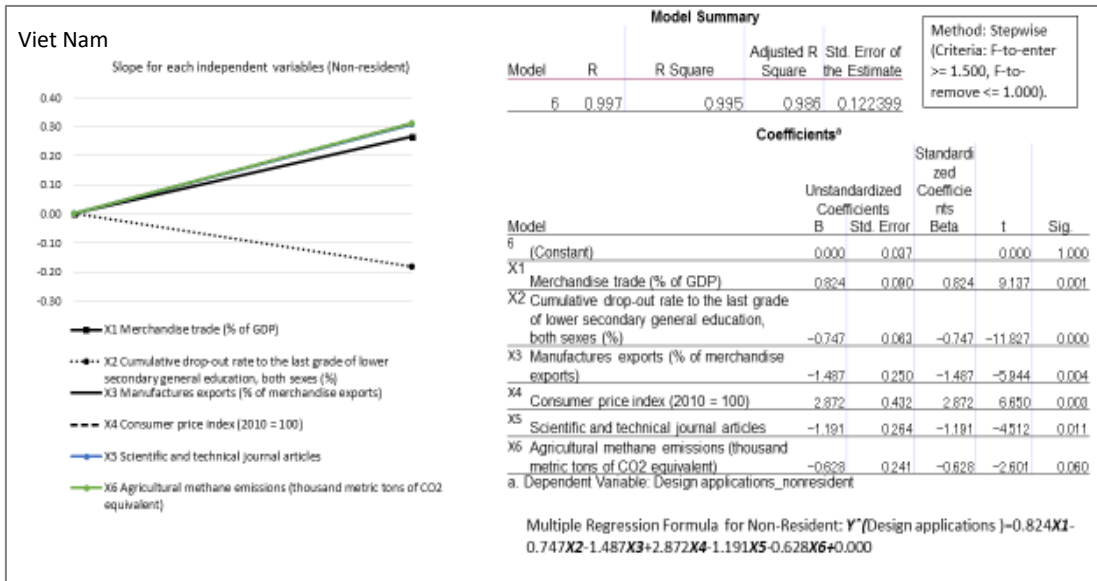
Viet Nam

Slope for each independent variables (Non-resident)

0.40
0.30
0.20
0.10
0.00
-0.10
-0.20
-0.30

X1 Merchandise trade (% of GDP)
X2 Cumulative drop-out rate to the last grade of lower secondary general education, both sexes (%)
X3 Manufactures exports (% of merchandise exports)
X4 Consumer price index (2010 = 100)
X5 Scientific and technical journal articles
X6 Agricultural methane emissions (thousand metric tons of CO2 equivalent)

Model Summary

| Model | R | R Square | Adjusted R Square | Std. Error of the Estimate |
|---|---|---|---|---|
| 6 | 0.997 | 0.995 | 0.986 | 0.122399 |

Method: Stepwise (Criteria: F-to-enter >= 1.500, F-to-remove <= 1.000).

Coefficients$^a$

| Model | | Unstandardized Coefficients B | Std. Error | Standardized Coefficients Beta | t | Sig. |
|---|---|---|---|---|---|---|
| 6 | (Constant) | 0.000 | 0.037 | | 0.000 | 1.000 |
| X1 | Merchandise trade (% of GDP) | 0.824 | 0.090 | 0.824 | 9.137 | 0.001 |
| X2 | Cumulative drop-out rate to the last grade of lower secondary general education, both sexes (%) | -0.747 | 0.063 | -0.747 | -11.827 | 0.000 |
| X3 | Manufactures exports (% of merchandise exports) | -1.487 | 0.250 | -1.487 | -5.944 | 0.004 |
| X4 | Consumer price index (2010 = 100) | 2.872 | 0.432 | 2.872 | 6.650 | 0.003 |
| X5 | Scientific and technical journal articles | -1.191 | 0.264 | -1.191 | -4.512 | 0.011 |
| X6 | Agricultural methane emissions (thousand metric tons of CO2 equivalent) | -0.628 | 0.241 | -0.628 | -2.601 | 0.060 |

a. Dependent Variable: Design applications_nonresident

Multiple Regression Formula for Non-Resident: $Y^{*}$(Design applications )=0.824X1-0.747X2-1.487X3+2.872X4-1.191X5-0.628X6+0.000